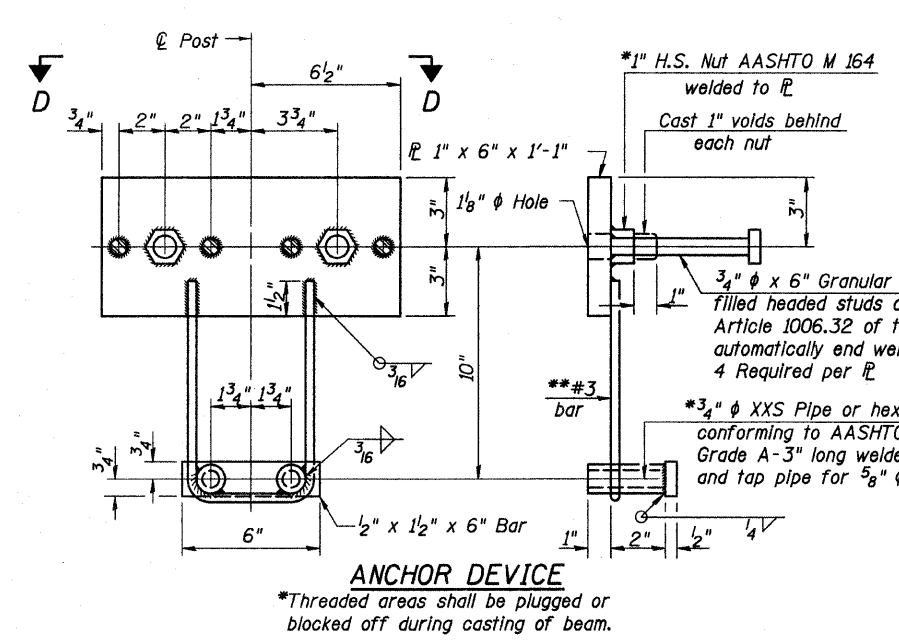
℄ Post

D

D

$6\frac{1}{2}$"

$\frac{3}{4}$"

2"

2"

$1\frac{3}{4}$"

$3\frac{3}{4}$"

*1" H.S. Nut AASHTO M 164 welded to ℙ

Cast 1" voids behind each nut

ℙ 1" x 6" x 1'-1"

$1\frac{1}{8}$" ϕ Hole

3"

3"

3"

$1\frac{1}{2}$"

$\frac{3}{16}$

10"

$\frac{3}{4}$" ϕ x 6" Granular filled headed studs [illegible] Article 1006.32 of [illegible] automatically end wel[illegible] 4 Required per ℙ

1"

**#3 bar

$1\frac{3}{4}$"

$1\frac{3}{4}$"

*$\frac{3}{4}$" ϕ XXS Pipe or hex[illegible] conforming to AASHT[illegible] Grade A-3" long welde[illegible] and tap pipe for $\frac{5}{8}$" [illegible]

$\frac{3}{16}$

$\frac{3}{4}$"

$\frac{3}{4}$"

$\frac{1}{2}$" x $1\frac{1}{2}$" x 6" Bar

6"

1"

2"

$\frac{1}{2}$"

$\frac{1}{4}$

ANCHOR DEVICE

*Threaded areas shall be plugged or blocked off during casting of beam.